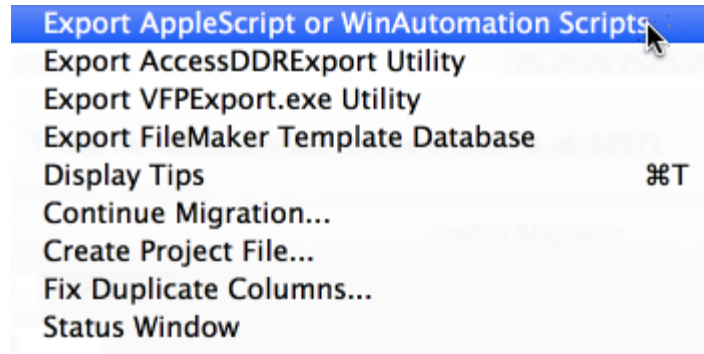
Export AppleScript or WinAutomation Scripts
Export AccessDDRExport Utility
Export VFPExport.exe Utility
Export FileMaker Template Database
Display Tips ⌘T
Continue Migration...
Create Project File...
Fix Duplicate Columns...
Status Window